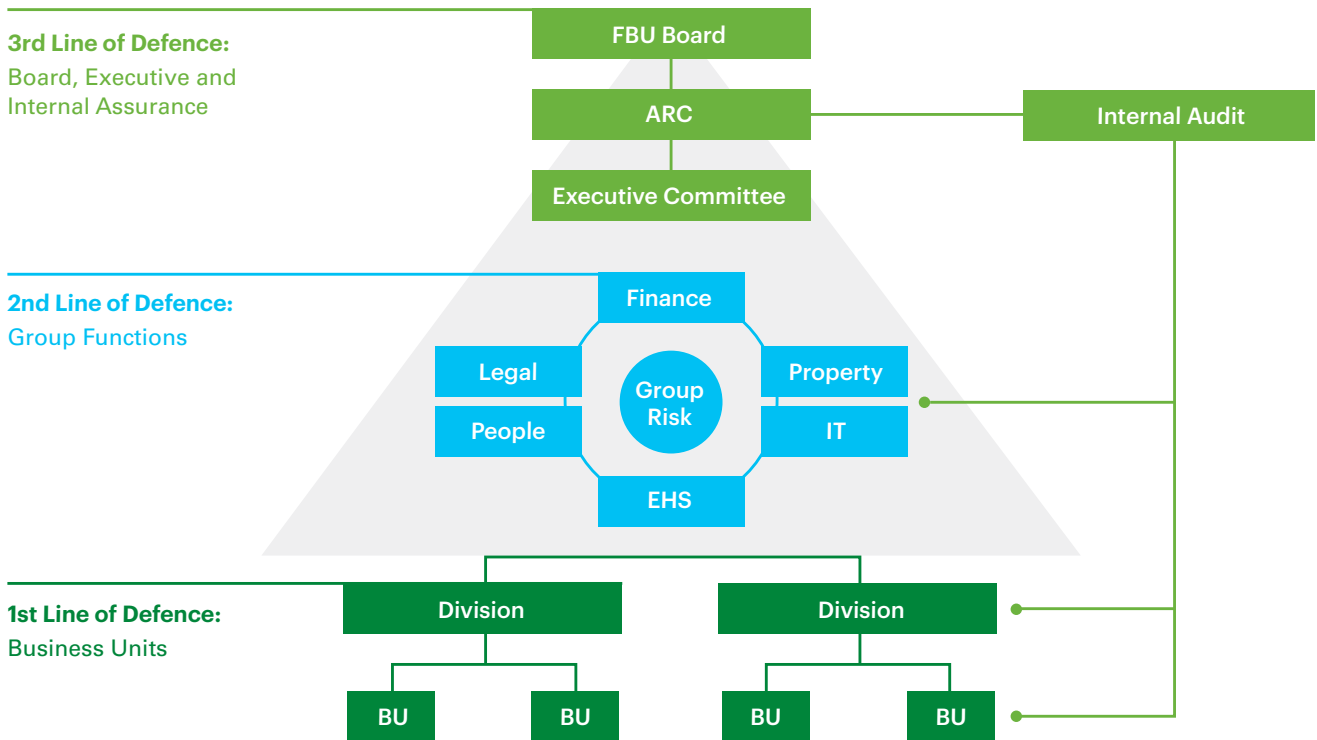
3rd Line of Defence:
Board, Executive and Internal Assurance

FBU Board

ARC

Executive Committee

Internal Audit

2nd Line of Defence:
Group Functions

Finance

Legal

Property

Group Risk

People

IT

EHS

1st Line of Defence:
Business Units

Division

Division

BU

BU

BU

BU